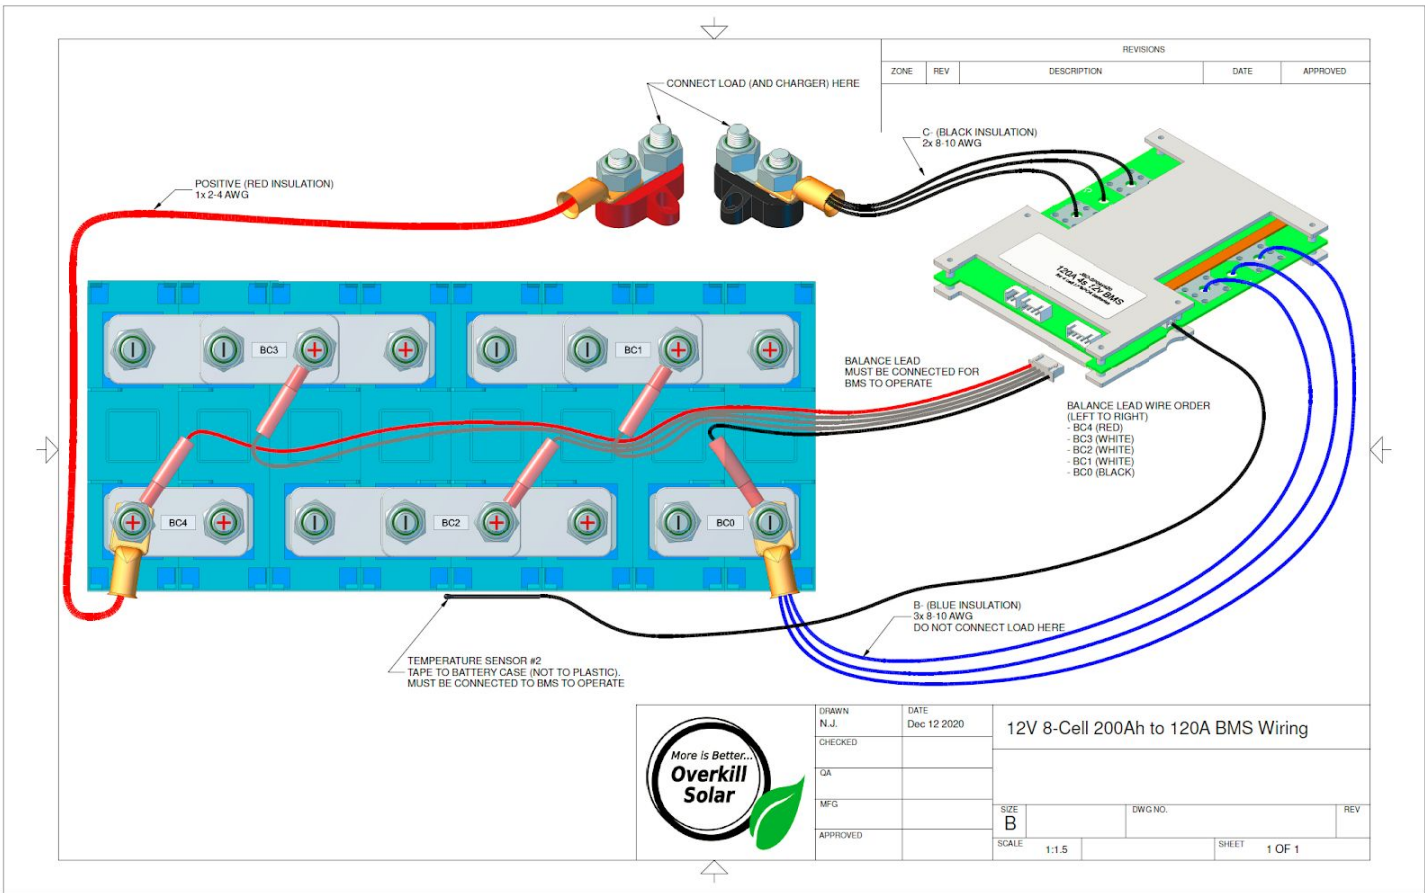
REVISIONS

| ZONE | REV | DESCRIPTION | DATE | APPROVED |
|---|---|---|---|---|

CONNECT LOAD (AND CHARGER) HERE

C- (BLACK INSULATION)
2x 8-10 AWG

POSITIVE (RED INSULATION)
1x 2-4 AWG

120A 4s 12V BMS

BC3

BC1

BALANCE LEAD
MUST BE CONNECTED FOR BMS TO OPERATE

BALANCE LEAD WIRE ORDER (LEFT TO RIGHT)
- BC4 (RED)
- BC3 (WHITE)
- BC2 (WHITE)
- BC1 (WHITE)
- BC0 (BLACK)

BC4

BC2

BC0

B- (BLUE INSULATION)
3x 8-10 AWG
DO NOT CONNECT LOAD HERE

TEMPERATURE SENSOR #2
TAPE TO BATTERY CASE (NOT TO PLASTIC).
MUST BE CONNECTED TO BMS TO OPERATE

More is Better...
Overkill Solar

| DRAWN N.J. | DATE Dec 12 2020 | 12V 8-Cell 200Ah to 120A BMS Wiring |
|---|---|---|
| CHECKED | | |
| QA | | |
| MFG | | SIZE B · DWG NO. · REV |
| APPROVED | | SCALE 1:1.5 · SHEET 1 OF 1 |